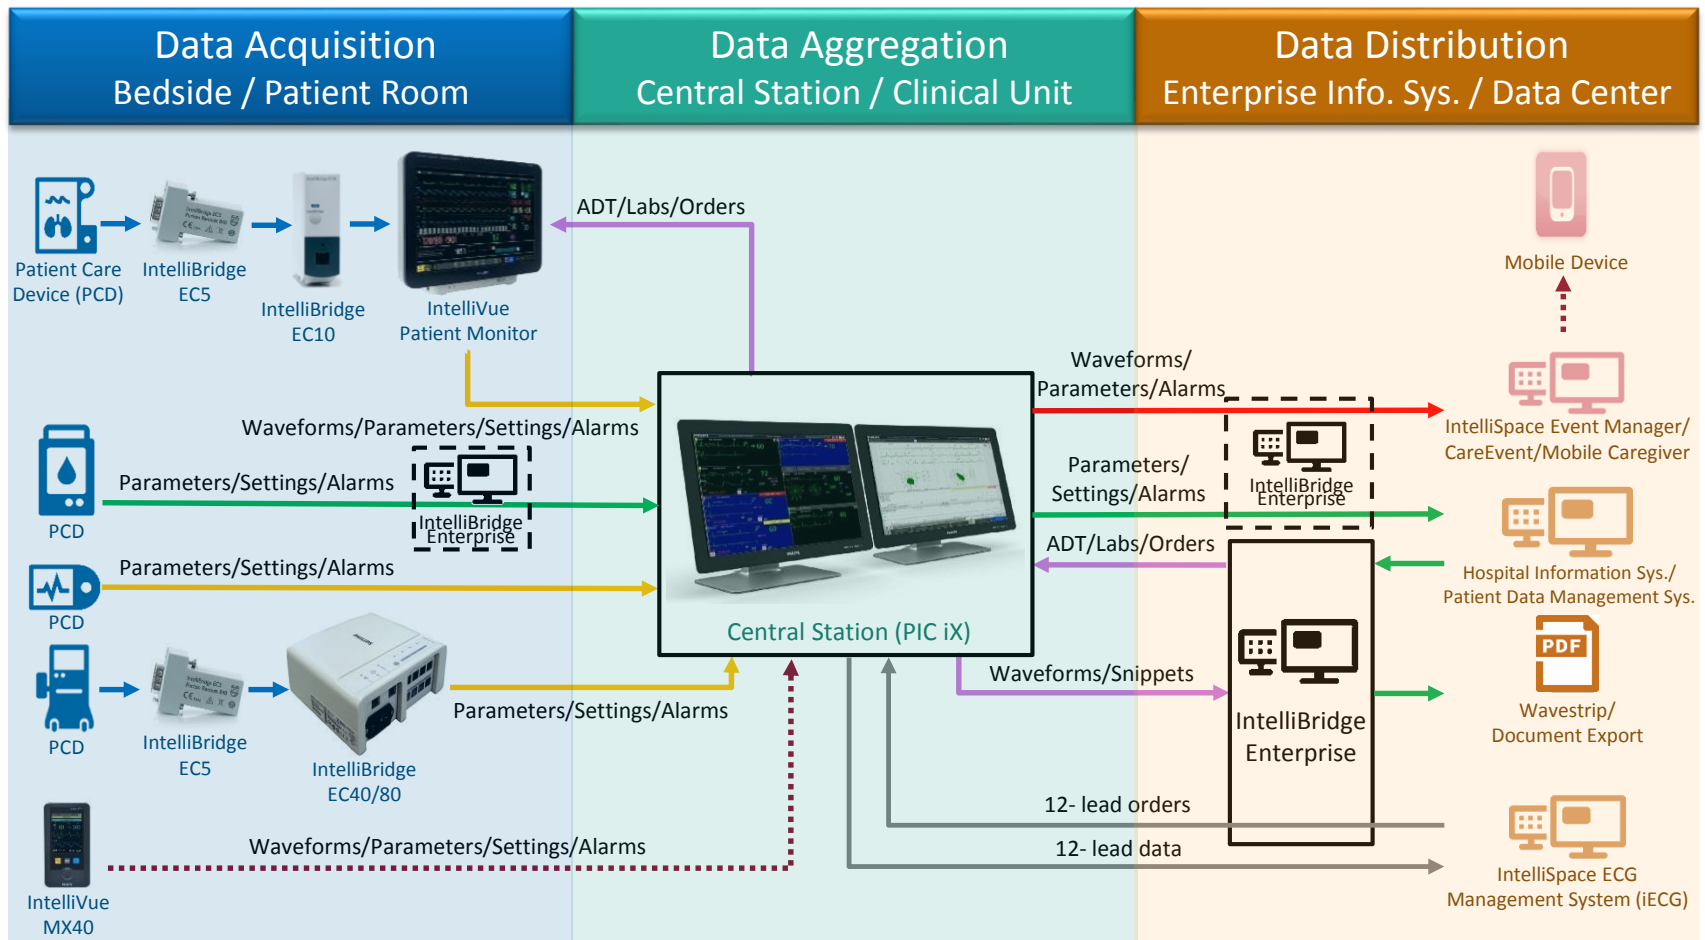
Data Acquisition
Bedside / Patient Room

Data Aggregation
Central Station / Clinical Unit

Data Distribution
Enterprise Info. Sys. / Data Center

Patient Care Device (PCD)

IntelliBridge EC5

IntelliBridge EC10

IntelliVue Patient Monitor

ADT/Labs/Orders

Mobile Device

Waveforms/ Parameters/Alarms

IntelliSpace Event Manager/ CareEvent/Mobile Caregiver

Waveforms/Parameters/Settings/Alarms

PCD

Parameters/Settings/Alarms

IntelliBridge Enterprise

Parameters/ Settings/Alarms

IntelliBridge Enterprise

ADT/Labs/Orders

Hospital Information Sys./ Patient Data Management Sys.

PCD

Parameters/Settings/Alarms

Central Station (PIC iX)

PCD

IntelliBridge EC5

IntelliBridge EC40/80

Parameters/Settings/Alarms

Waveforms/Snippets

IntelliBridge Enterprise

PDF

Wavestrip/ Document Export

12- lead orders

12- lead data

IntelliSpace ECG Management System (iECG)

Waveforms/Parameters/Settings/Alarms

IntelliVue MX40